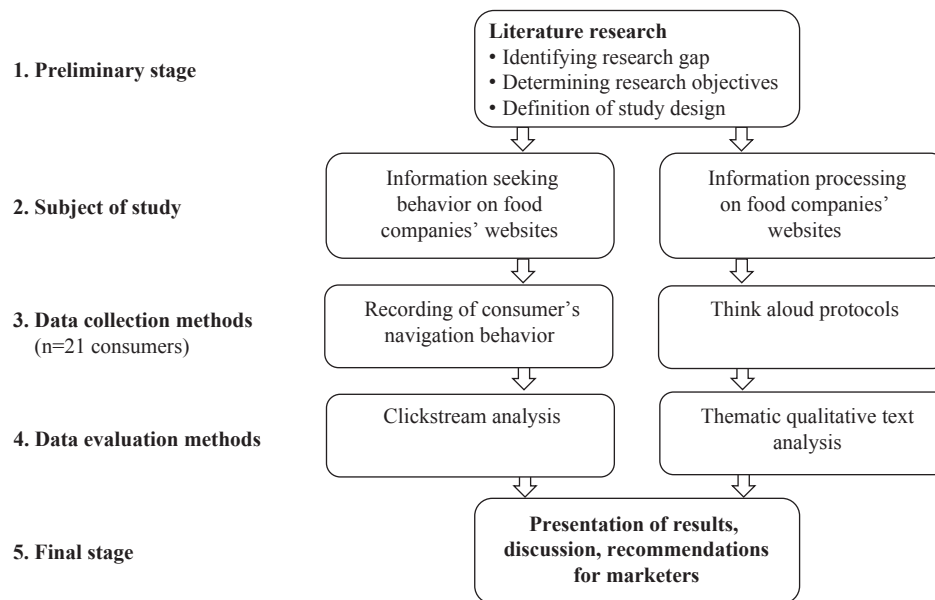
1. Preliminary stage

Literature research
• Identifying research gap
• Determining research objectives
• Definition of study design

2. Subject of study

Information seeking behavior on food companies' websites

Information processing on food companies' websites

3. Data collection methods
(n=21 consumers)

Recording of consumer's navigation behavior

Think aloud protocols

4. Data evaluation methods

Clickstream analysis

Thematic qualitative text analysis

5. Final stage

Presentation of results, discussion, recommendations for marketers